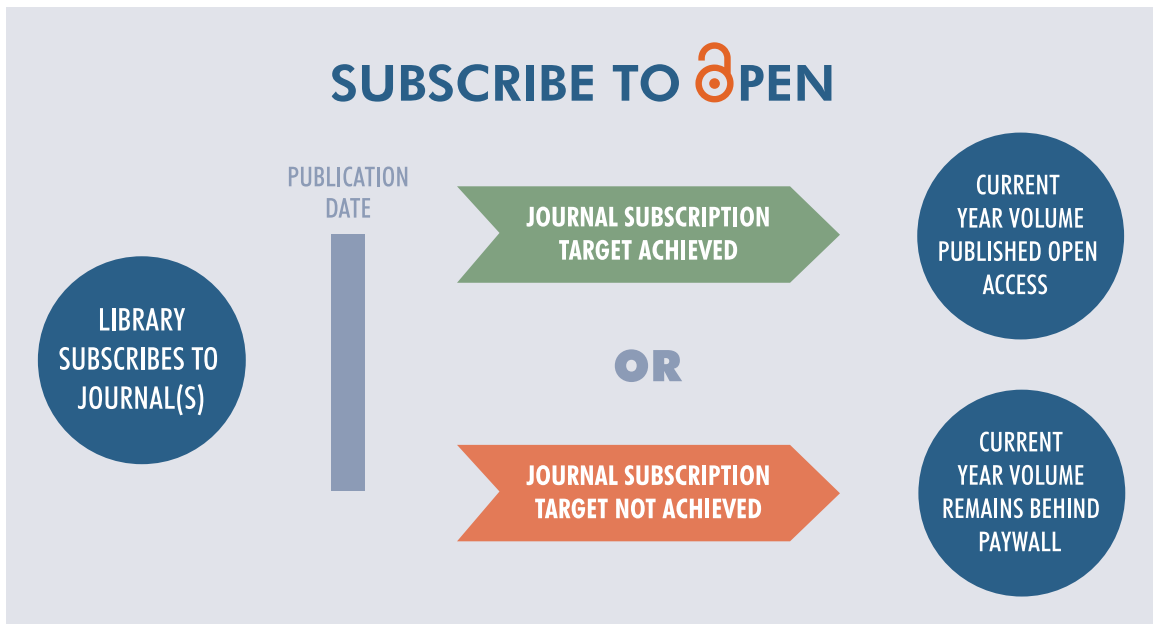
SUBSCRIBE TO OPEN

PUBLICATION DATE

LIBRARY SUBSCRIBES TO JOURNAL(S)

JOURNAL SUBSCRIPTION TARGET ACHIEVED

CURRENT YEAR VOLUME PUBLISHED OPEN ACCESS

OR

JOURNAL SUBSCRIPTION TARGET NOT ACHIEVED

CURRENT YEAR VOLUME REMAINS BEHIND PAYWALL